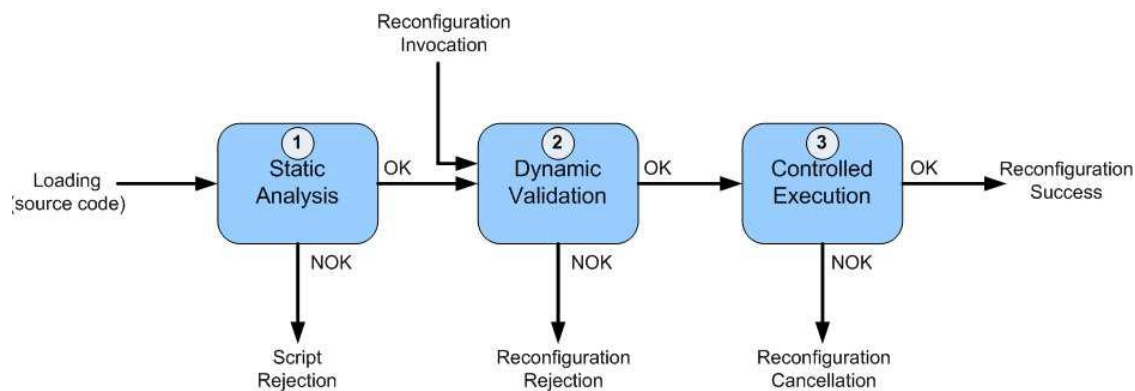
Reconfiguration Invocation

Loading (source code)

1
Static Analysis

OK

NOK

Script Rejection

2
Dynamic Validation

OK

NOK

Reconfiguration Rejection

3
Controlled Execution

OK

NOK

Reconfiguration Cancellation

Reconfiguration Success